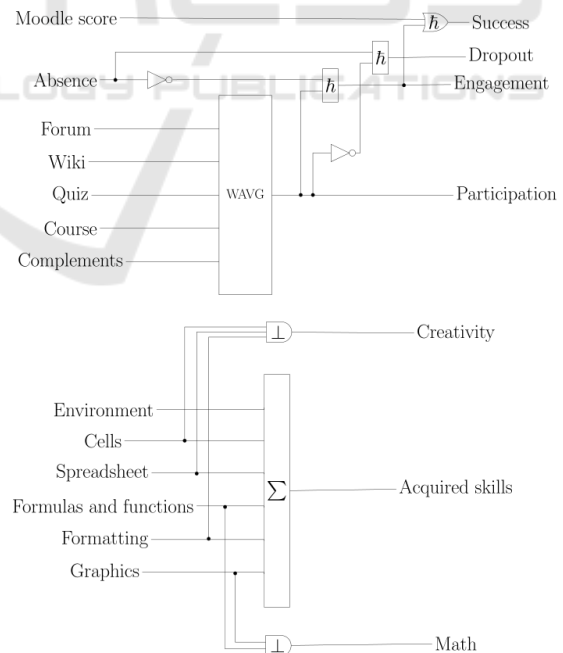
Moodle score
$\hbar$
Success
$\hbar$
Dropout
Absence
$\hbar$
Engagement
Forum
Wiki
Quiz
WAVG
Participation
Course
Complements

$\perp$
Creativity
Environment
Cells
Spreadsheet
$\sum$
Acquired skills
Formulas and functions
Formatting
Graphics
$\perp$
Math